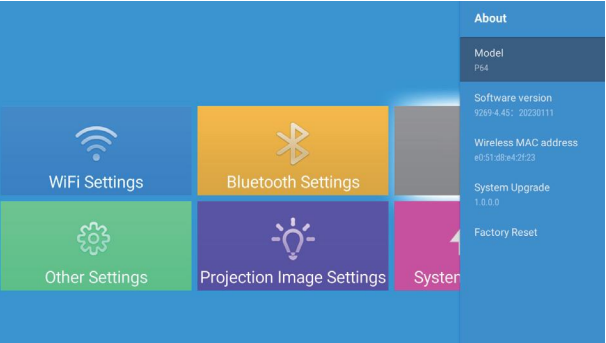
WiFi Settings

Bluetooth Settings

Other Settings

Projection Image Settings

Syster

About

Model
P64

Software version
9269-4.45: 20230111

Wireless MAC address
e0:51:d8:e4:2f:23

System Upgrade
1.0.0.0

Factory Reset